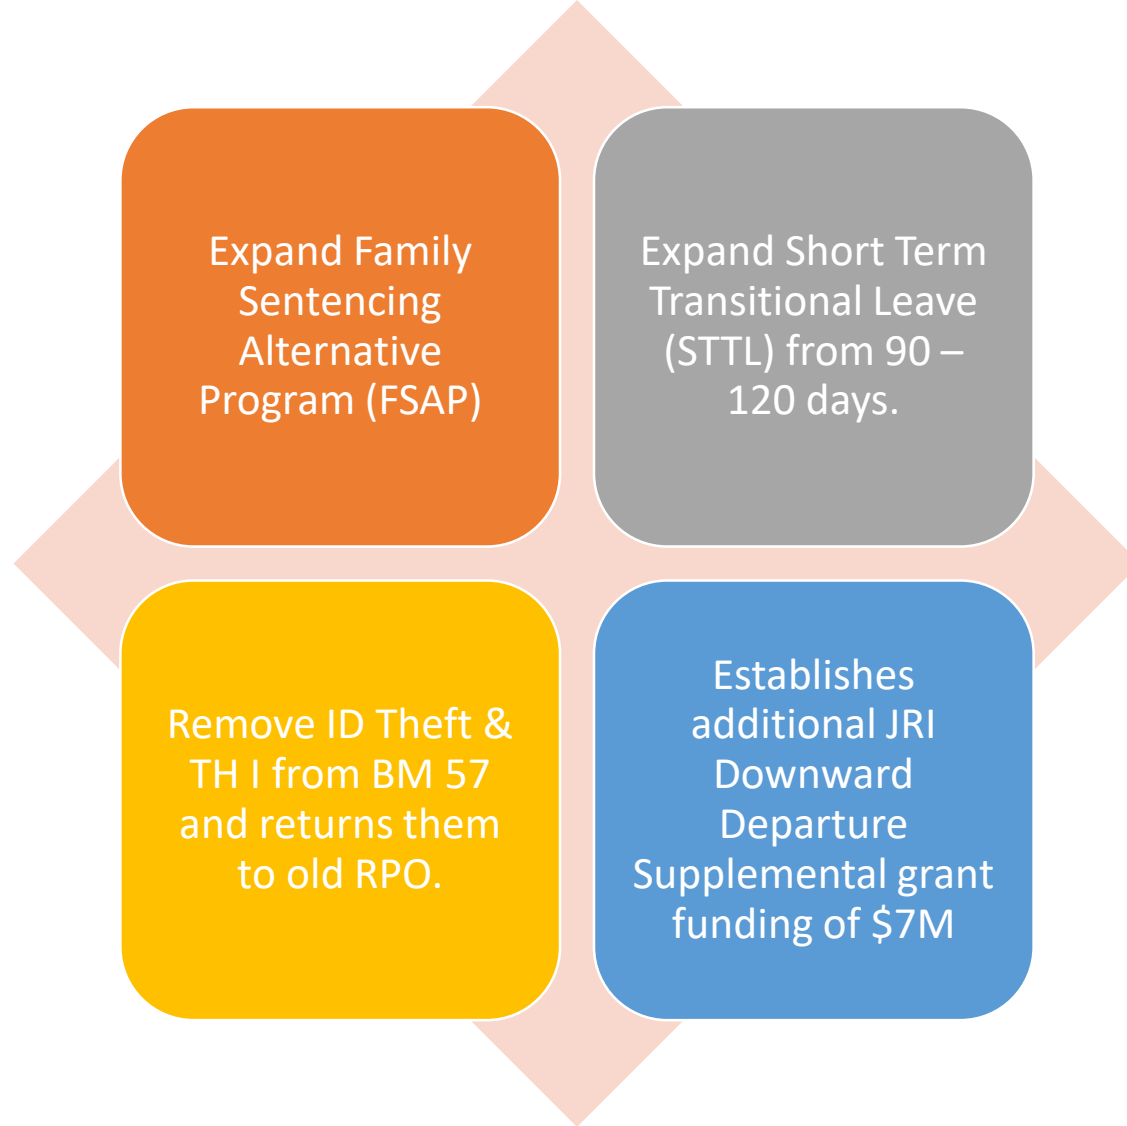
Expand Family Sentencing Alternative Program (FSAP)

Expand Short Term Transitional Leave (STTL) from 90 – 120 days.

Remove ID Theft & TH I from BM 57 and returns them to old RPO.

Establishes additional JRI Downward Departure Supplemental grant funding of $7M